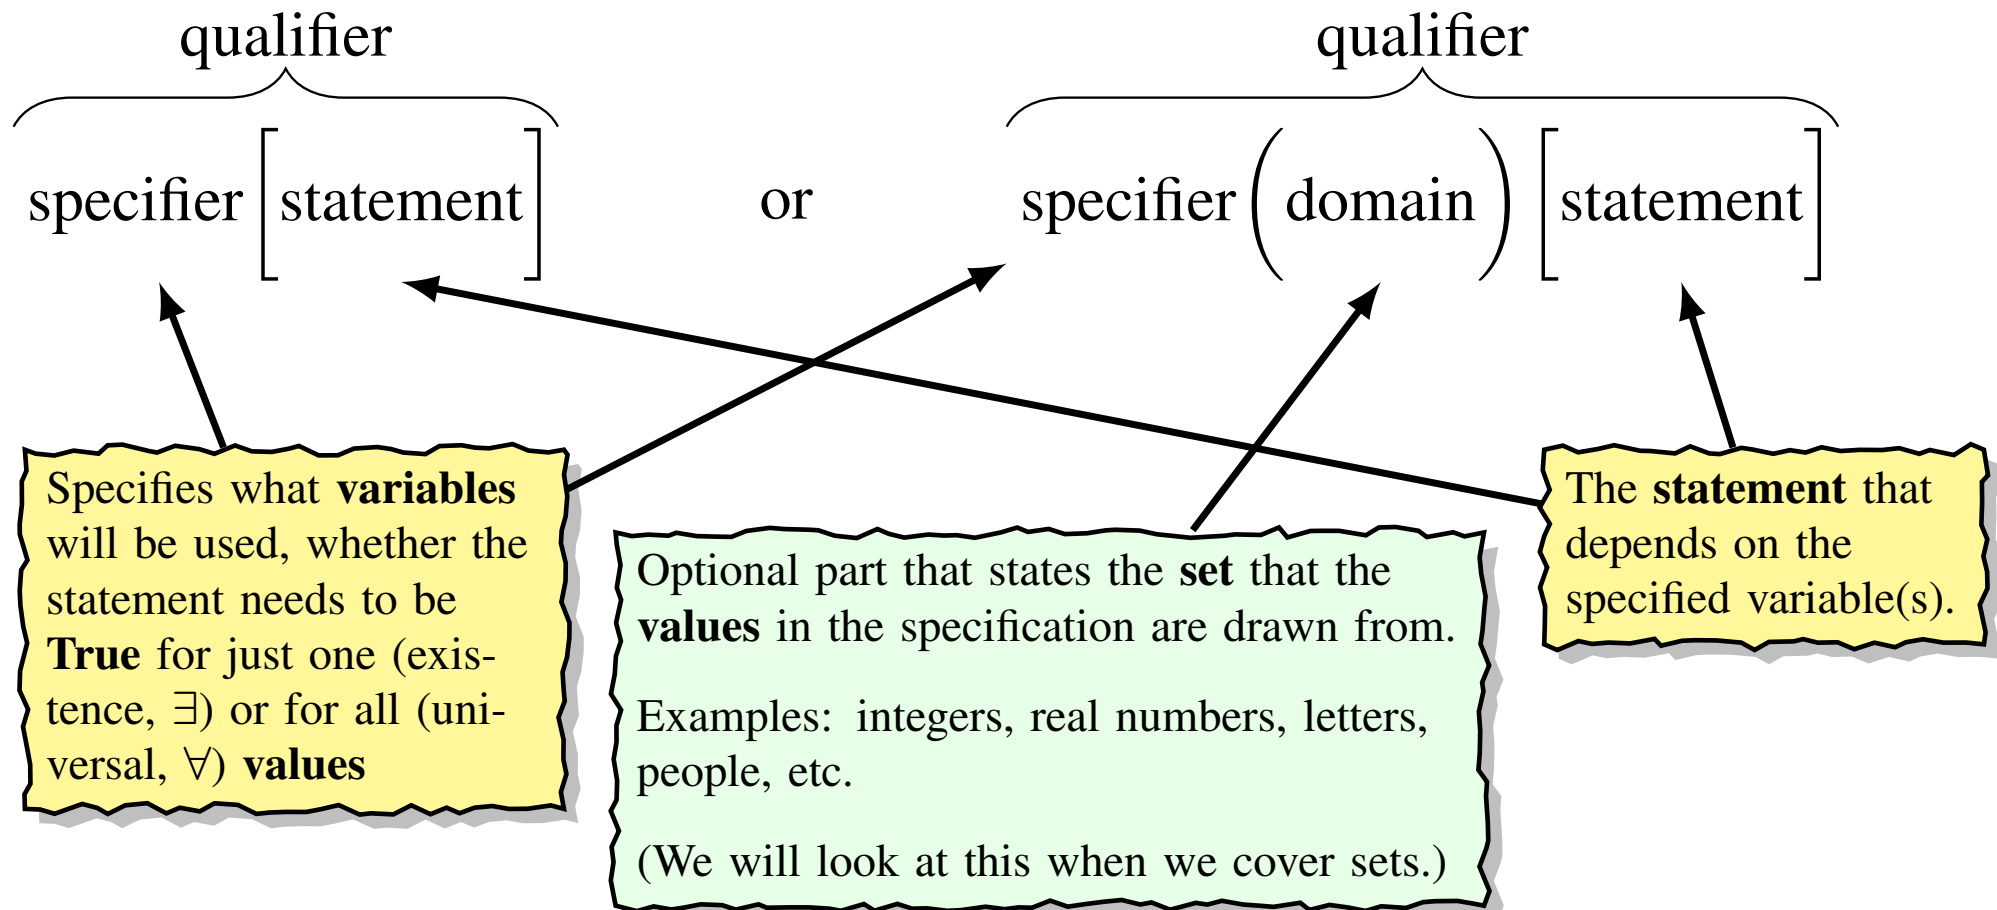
qualifier

specifier [statement]

or

qualifier

specifier (domain) [statement]

Specifies what **variables** will be used, whether the statement needs to be **True** for just one (existence, $\exists$) or for all (universal, $\forall$) **values**

Optional part that states the **set** that the **values** in the specification are drawn from.

Examples: integers, real numbers, letters, people, etc.

(We will look at this when we cover sets.)

The **statement** that depends on the specified variable(s).